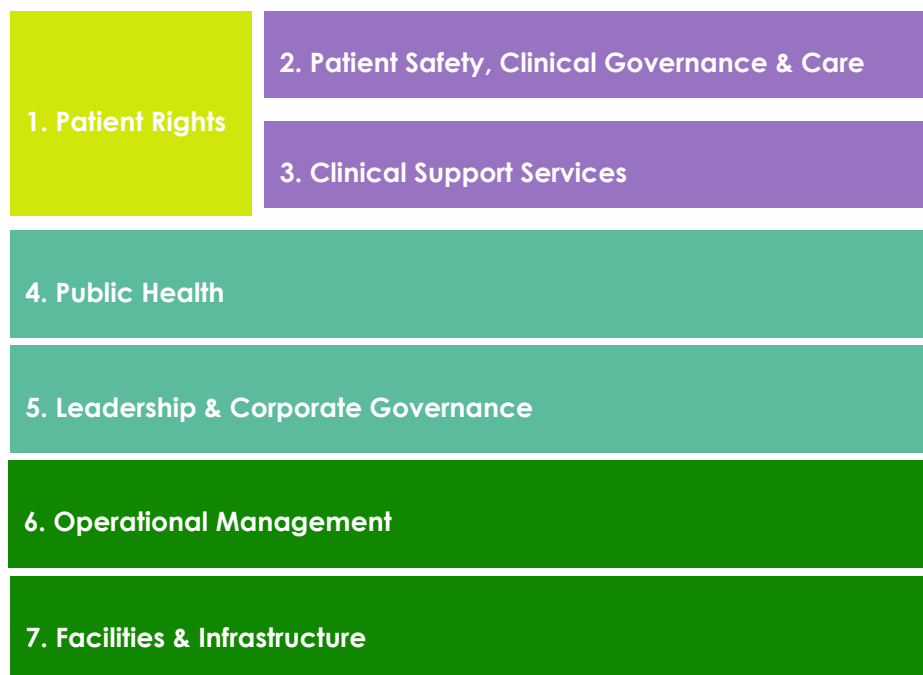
1. Patient Rights

2. Patient Safety, Clinical Governance & Care

3. Clinical Support Services

4. Public Health

5. Leadership & Corporate Governance

6. Operational Management

7. Facilities & Infrastructure